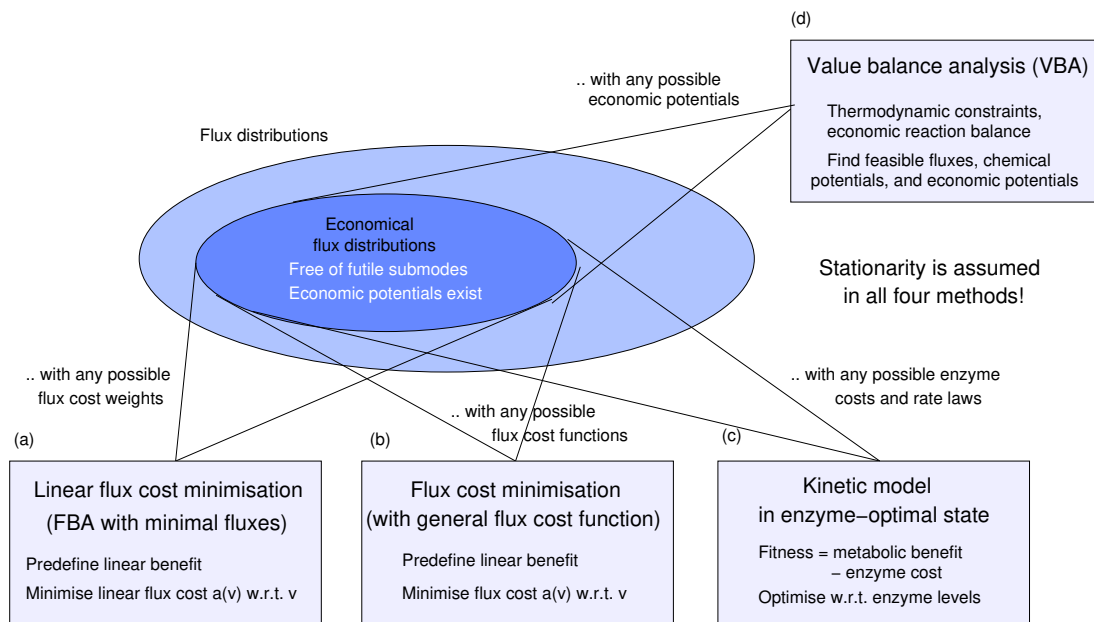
(d)

Value balance analysis (VBA)

Thermodynamic constraints, economic reaction balance

Find feasible fluxes, chemical potentials, and economic potentials

.. with any possible economic potentials

Flux distributions

Economical flux distributions

Free of futile submodes

Economic potentials exist

Stationarity is assumed in all four methods!

.. with any possible flux cost weights

.. with any possible flux cost functions

.. with any possible enzyme costs and rate laws

(a)

Linear flux cost minimisation (FBA with minimal fluxes)

Predefine linear benefit

Minimise linear flux cost a(v) w.r.t. v

(b)

Flux cost minimisation (with general flux cost function)

Predefine linear benefit

Minimise flux cost a(v) w.r.t. v

(c)

Kinetic model in enzyme−optimal state

Fitness = metabolic benefit − enzyme cost

Optimise w.r.t. enzyme levels